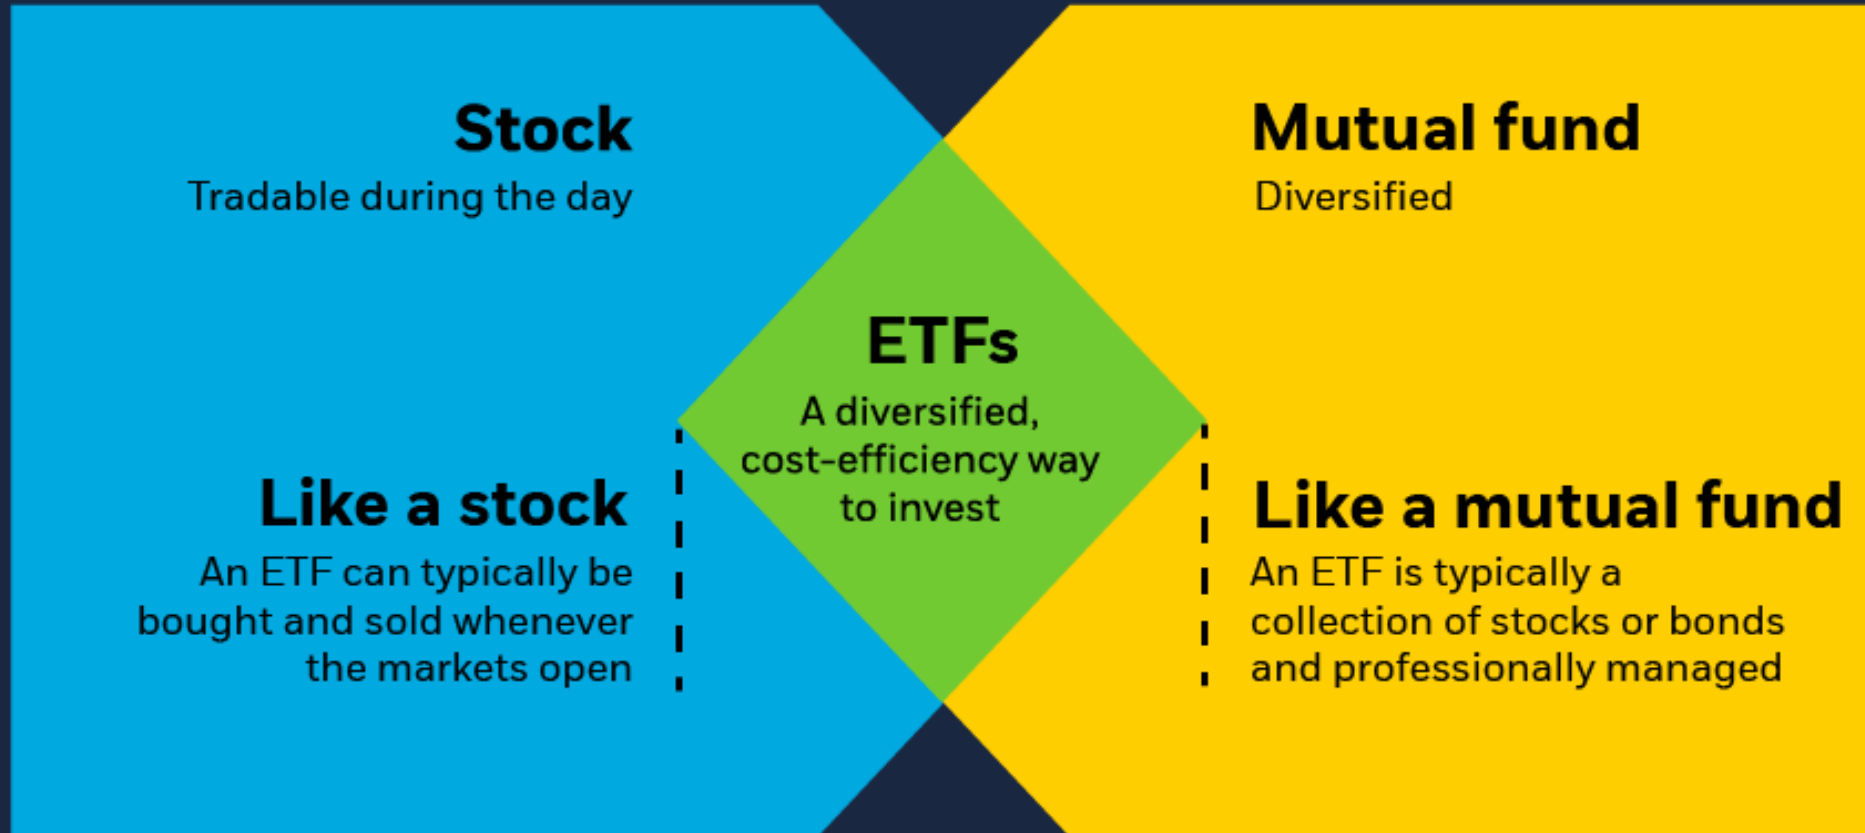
Stock
Tradable during the day

Mutual fund
Diversified

ETFs
A diversified, cost-efficiency way to invest

Like a stock
An ETF can typically be bought and sold whenever the markets open

Like a mutual fund
An ETF is typically a collection of stocks or bonds and professionally managed